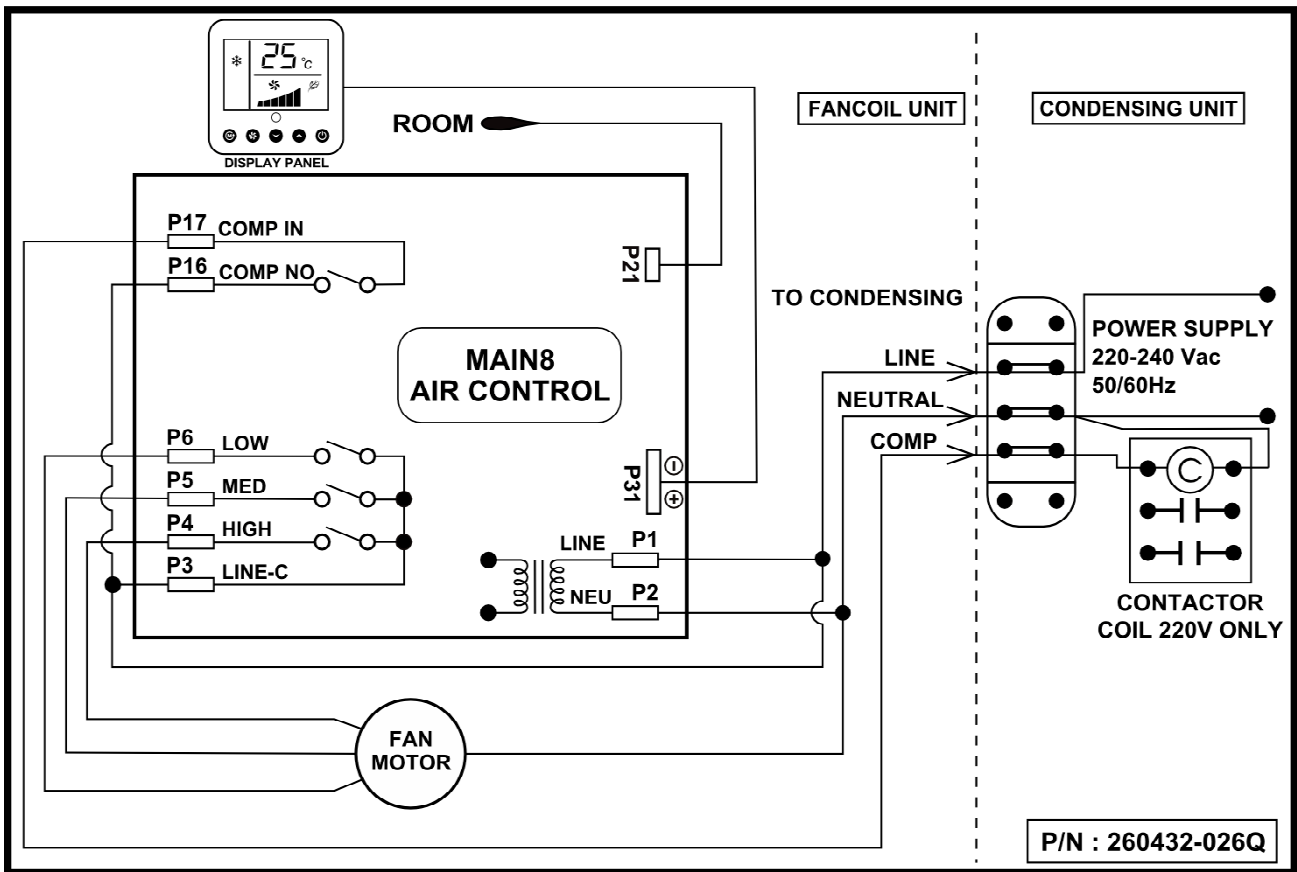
25°c

DISPLAY PANEL

ROOM

FANCOIL UNIT

CONDENSING UNIT

P17 COMP IN

P16 COMP NO

P21

MAIN8
AIR CONTROL

TO CONDENSING

LINE

NEUTRAL

COMP

POWER SUPPLY
220-240 Vac
50/60Hz

P6 LOW

P5 MED

P4 HIGH

P3 LINE-C

P31

LINE P1

NEU P2

C

CONTACTOR
COIL 220V ONLY

FAN
MOTOR

P/N : 260432-026Q